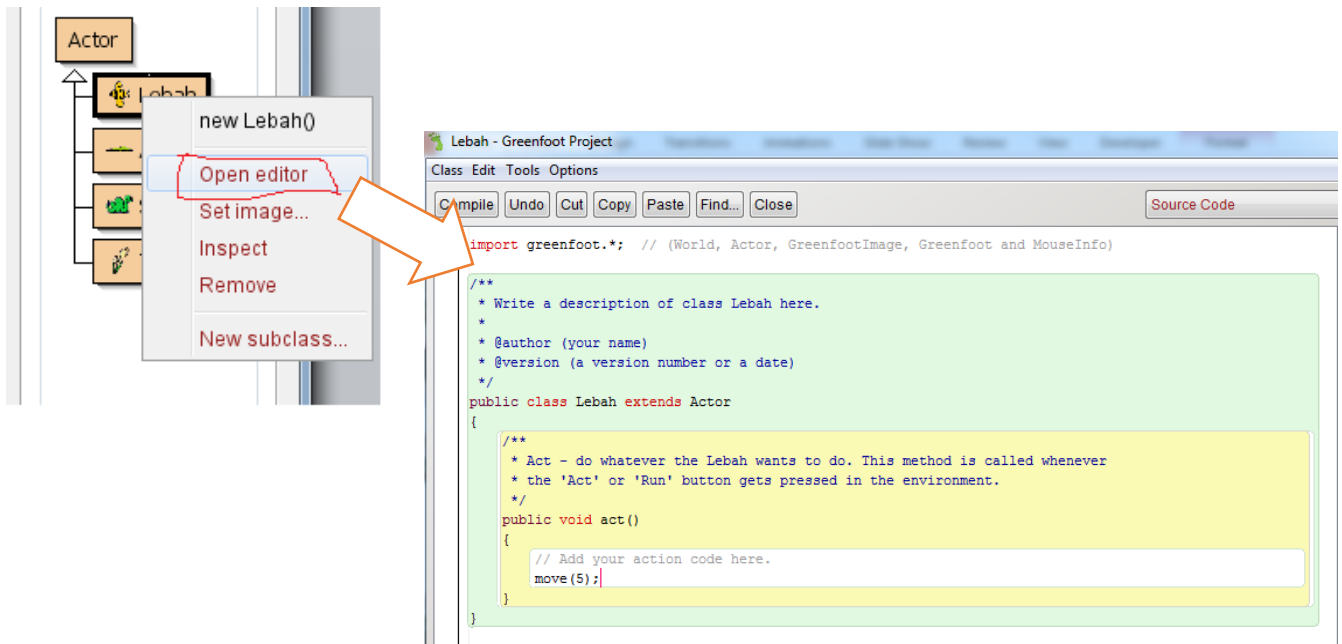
Actor

Lebah

new Lebah()
Open editor
Set image...
Inspect
Remove
New subclass...

Lebah - Greenfoot Project

Class Edit Tools Options

Compile Undo Cut Copy Paste Find... Close

Source Code

import greenfoot.*; // (World, Actor, GreenfootImage, Greenfoot and MouseInfo)

/**
 * Write a description of class Lebah here.
 *
 * @author (your name)
 * @version (a version number or a date)
 */
public class Lebah extends Actor
{
    /**
     * Act - do whatever the Lebah wants to do. This method is called whenever
     * the 'Act' or 'Run' button gets pressed in the environment.
     */
    public void act()
    {
        // Add your action code here.
        move(5);
    }
}